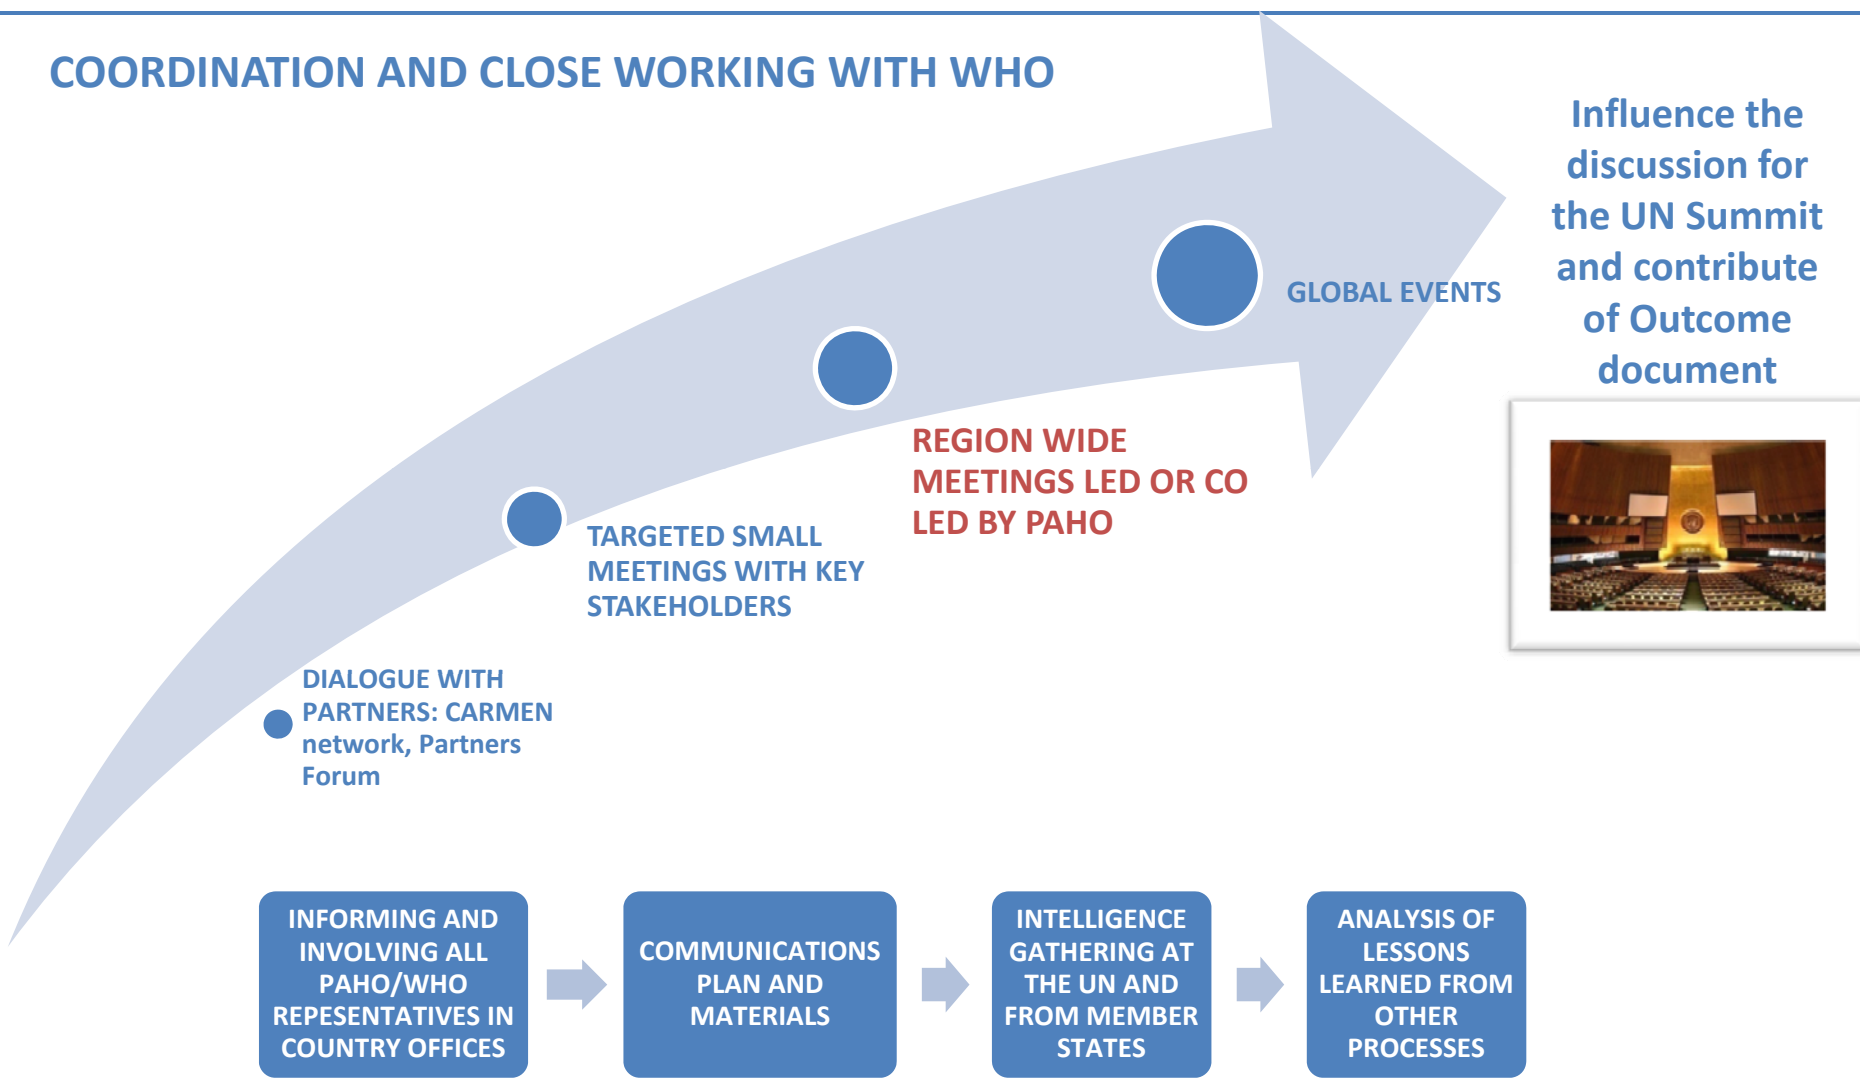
COORDINATION AND CLOSE WORKING WITH WHO

Influence the discussion for the UN Summit and contribute of Outcome document

GLOBAL EVENTS

REGION WIDE MEETINGS LED OR CO LED BY PAHO

TARGETED SMALL MEETINGS WITH KEY STAKEHOLDERS

DIALOGUE WITH PARTNERS: CARMEN network, Partners Forum

INFORMING AND INVOLVING ALL PAHO/WHO REPESENTATIVES IN COUNTRY OFFICES

COMMUNICATIONS PLAN AND MATERIALS

INTELLIGENCE GATHERING AT THE UN AND FROM MEMBER STATES

ANALYSIS OF LESSONS LEARNED FROM OTHER PROCESSES